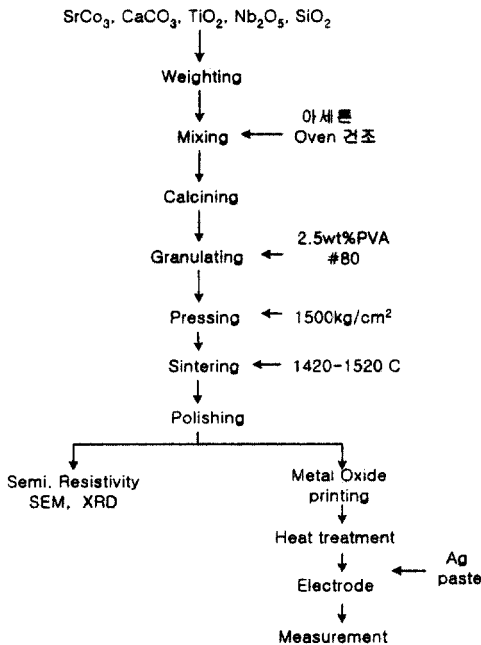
$SrCo_3$, $CaCO_3$, $TiO_2$, $Nb_2O_5$, $SiO_2$

Weighting

Mixing

아세톤
Oven 건조

Calcining

Granulating

2.5wt%PVA
#80

Pressing

1500kg/cm$^2$

Sintering

1420-1520 C

Polishing

Semi. Resistivity
SEM, XRD

Metal Oxide printing

Heat treatment

Electrode

Ag paste

Measurement